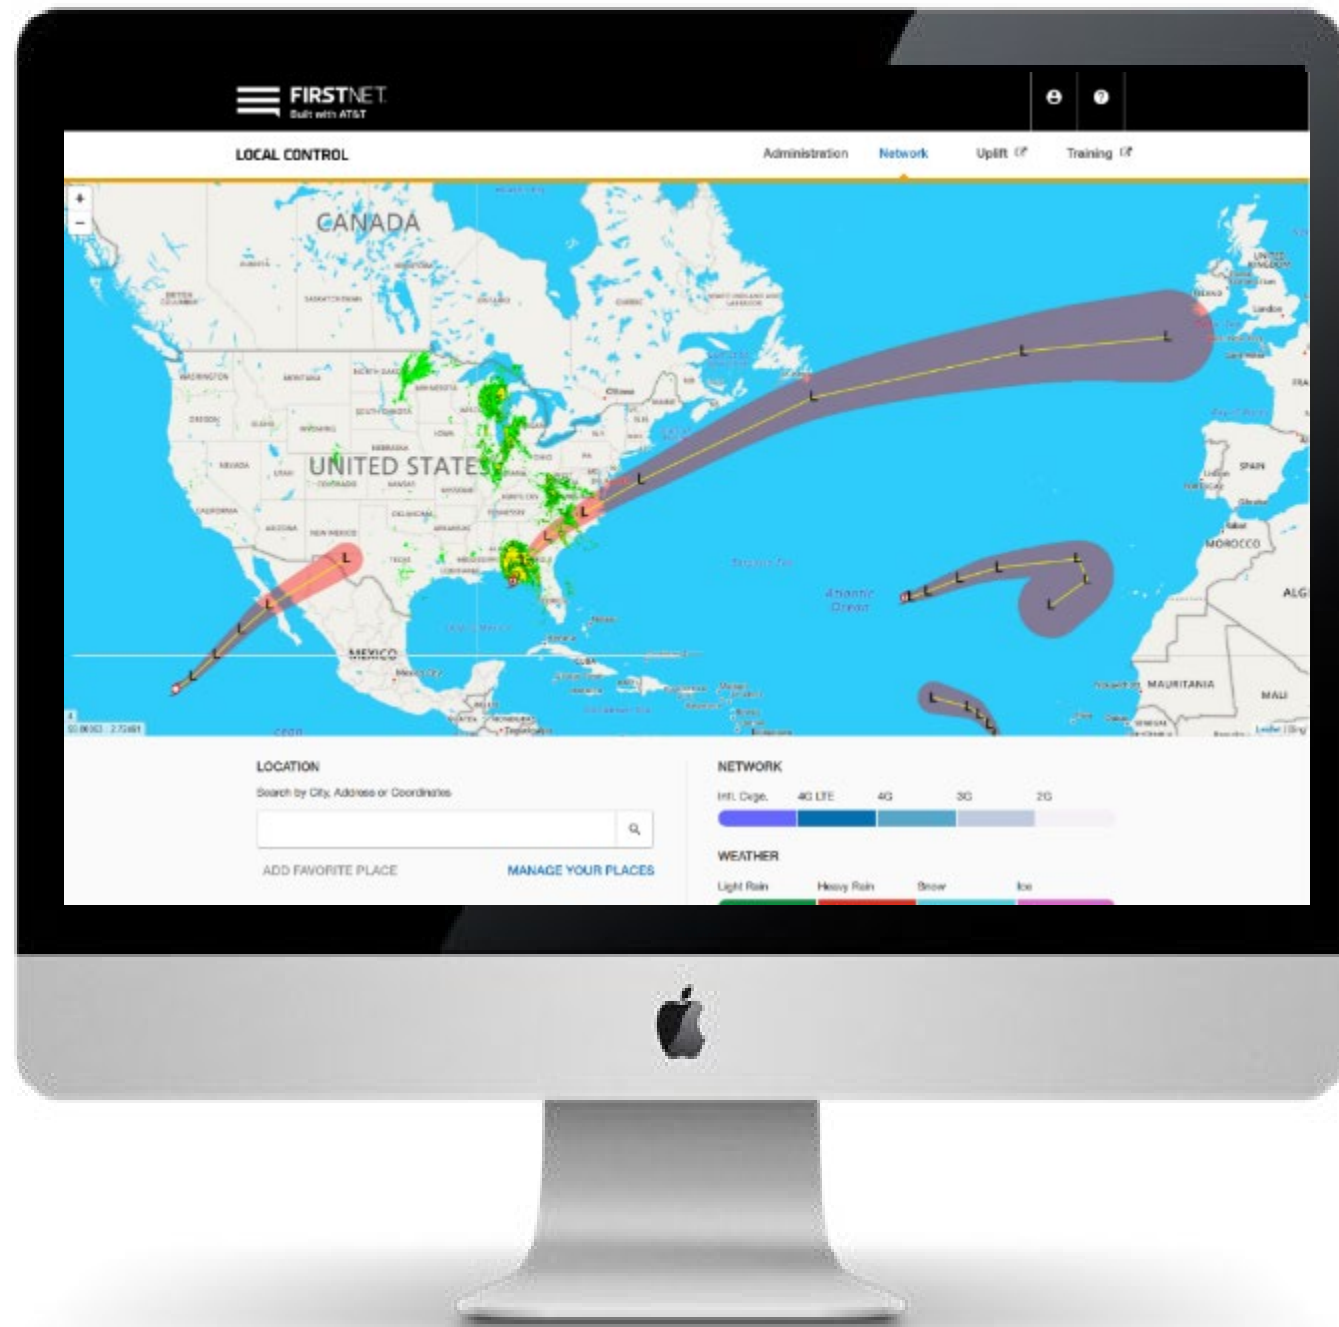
FIRSTNET
Built with AT&T

LOCAL CONTROL

Administration Network Uplift Training

+
−

CANADA

UNITED STATES

MEXICO

MOROCCO

SPAIN

MAURITANIA

MALI

ALG

LOCATION

Search by City, Address or Coordinates

ADD FAVORITE PLACE

MANAGE YOUR PLACES

NETWORK

Intl. Cvge. 4G LTE 4G 3G 2G

WEATHER

Light Rain Heavy Rain Snow Ice